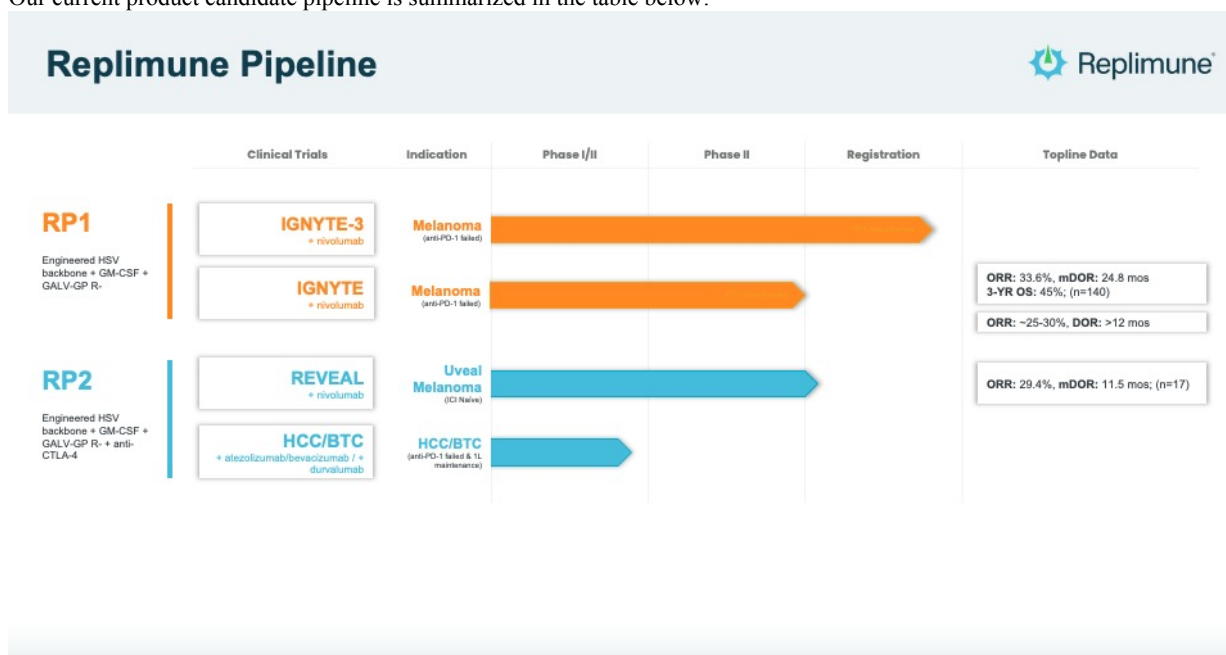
Our current product candidate pipeline is summarized in the table below:

Replimune Pipeline

Replimune

| | Clinical Trials | Indication | Phase I/II | Phase II | Registration | Topline Data |
|---|---|---|---|---|---|---|
| RP1 Engineered HSV backbone + GM-CSF + GALV-GP R- | IGNYTE-3 + nivolumab | Melanoma (anti-PD-1 failed) | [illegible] | | | |
| | IGNYTE + nivolumab | Melanoma (anti-PD-1 failed) | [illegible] | | | ORR: 33.6%, mDOR: 24.8 mos 3-YR OS: 45%; (n=140) |
| | | | | | | ORR: ~25-30%, DOR: >12 mos |
| RP2 Engineered HSV backbone + GM-CSF + GALV-GP R- + anti-CTLA-4 | REVEAL + nivolumab | Uveal Melanoma (ICI Naïve) | | | | ORR: 29.4%, mDOR: 11.5 mos; (n=17) |
| | HCC/BTC + atezolizumab/bevacizumab / + durvalumab | HCC/BTC (anti-PD-1 failed & 1L maintenance) | | | | |